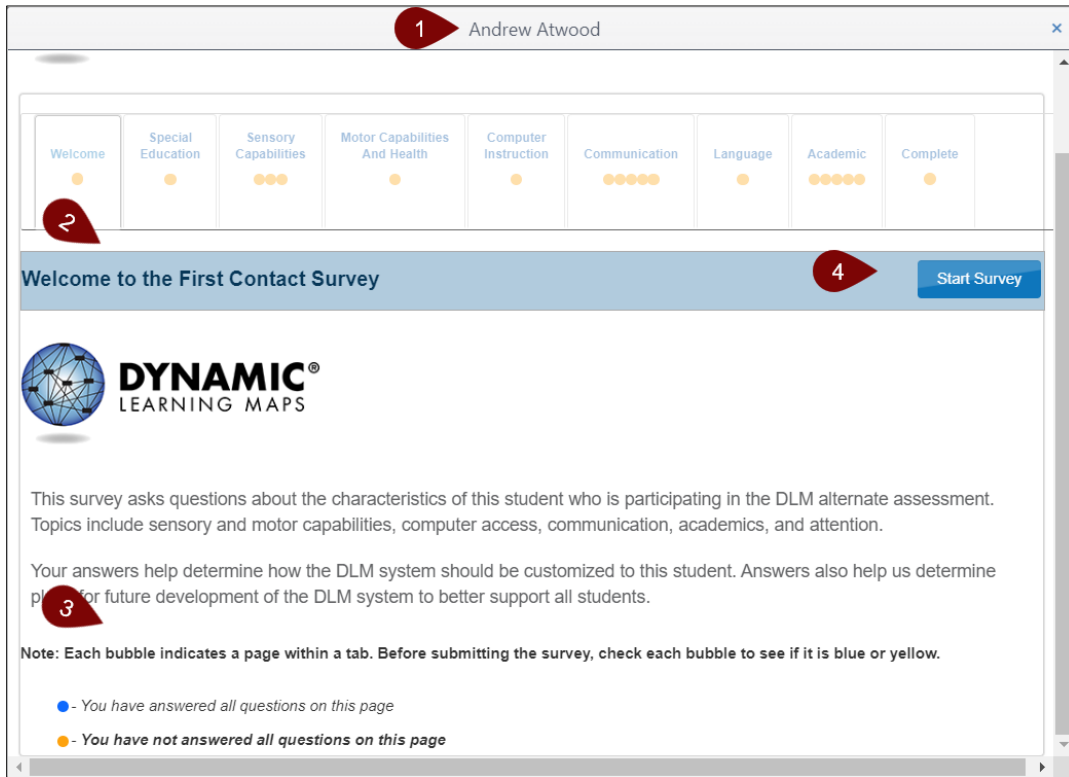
1

Andrew Atwood

×

Welcome

Special Education

Sensory Capabilities

Motor Capabilities And Health

Computer Instruction

Communication

Language

Academic

Complete

2

Welcome to the First Contact Survey

4

Start Survey

DYNAMIC®
LEARNING MAPS

This survey asks questions about the characteristics of this student who is participating in the DLM alternate assessment. Topics include sensory and motor capabilities, computer access, communication, academics, and attention.

Your answers help determine how the DLM system should be customized to this student. Answers also help us determine pl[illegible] for future development of the DLM system to better support all students.

3

Note: Each bubble indicates a page within a tab. Before submitting the survey, check each bubble to see if it is blue or yellow.

- You have answered all questions on this page

- You have not answered all questions on this page